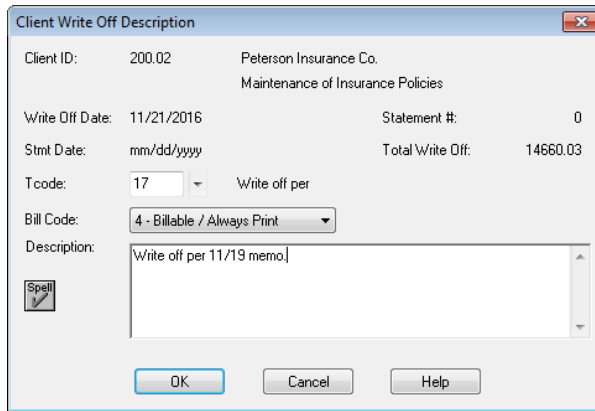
Client Write Off Description

Client ID: 200.02 Peterson Insurance Co.

Maintenance of Insurance Policies

Write Off Date: 11/21/2016

Statement #: 0

Stmt Date: mm/dd/yyyy

Total Write Off: 14660.03

Tcode: 17 Write off per

Bill Code: 4 - Billable / Always Print

Description: Write off per 11/19 memo.

Spell

OK Cancel Help